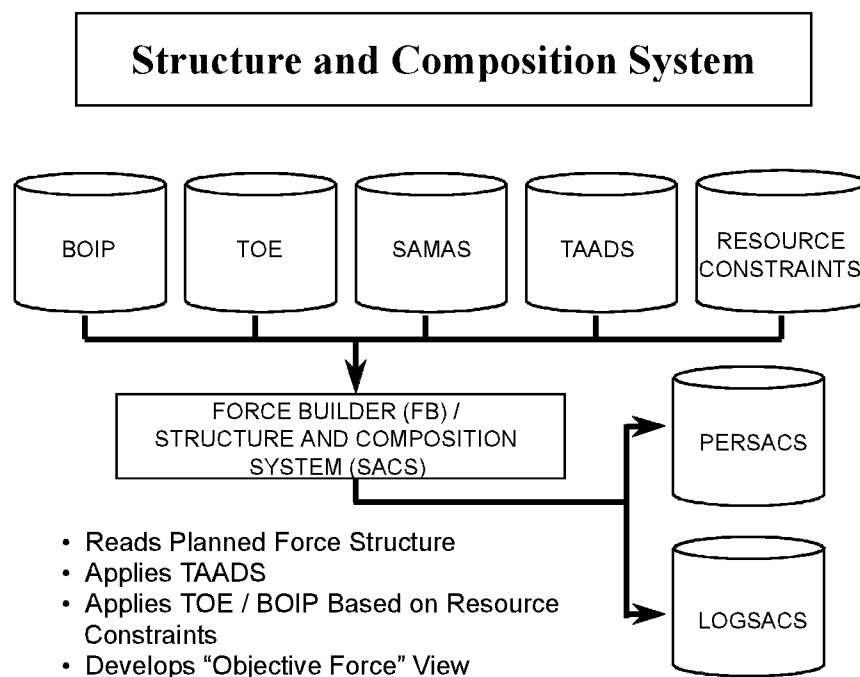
Structure and Composition System

BOIP

TOE

SAMAS

TAADS

RESOURCE CONSTRAINTS

FORCE BUILDER (FB) / STRUCTURE AND COMPOSITION SYSTEM (SACS)

PERSACS

LOGSACS

• Reads Planned Force Structure
• Applies TAADS
• Applies TOE / BOIP Based on Resource Constraints
• Develops "Objective Force" View